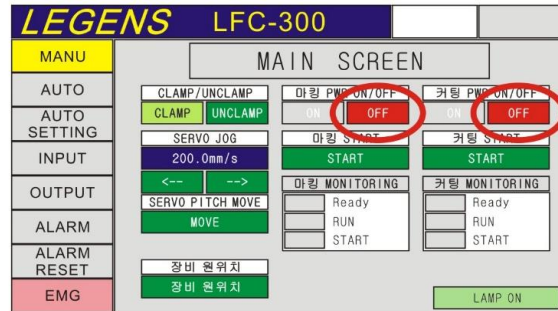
LEGENS LFC-300

MANU
AUTO
AUTO SETTING
INPUT
OUTPUT
ALARM
ALARM RESET
EMG

MAIN SCREEN

CLAMP/UNCLAMP
CLAMP
UNCLAMP

SERVO JOG
200.0mm/s
<--
-->

SERVO PITCH MOVE
MOVE

장비 원위치
장비 원위치

마킹 PWR ON/OFF
ON
OFF

마킹 START
START

마킹 MONITORING
Ready
RUN
START

커팅 PWR ON/OFF
ON
OFF

커팅 START
START

커팅 MONITORING
Ready
RUN
START

LAMP ON